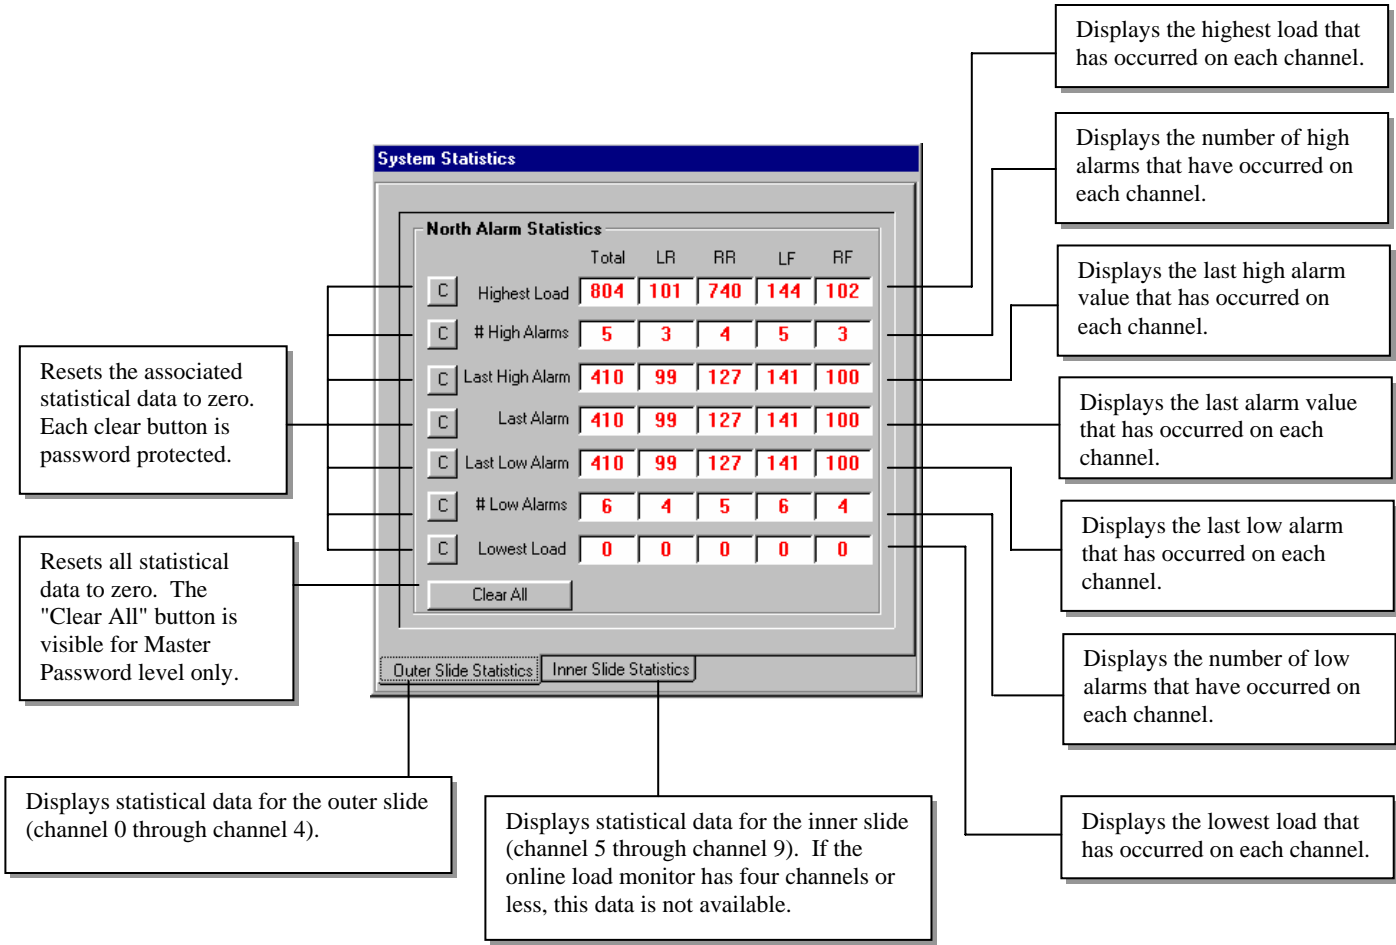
Displays the highest load that has occurred on each channel.

Displays the number of high alarms that have occurred on each channel.

System Statistics

North Alarm Statistics

|  |  | Total | LR | RR | LF | RF |
|---|---|---|---|---|---|---|
| C | Highest Load | 804 | 101 | 740 | 144 | 102 |
| C | # High Alarms | 5 | 3 | 4 | 5 | 3 |
| C | Last High Alarm | 410 | 99 | 127 | 141 | 100 |
| C | Last Alarm | 410 | 99 | 127 | 141 | 100 |
| C | Last Low Alarm | 410 | 99 | 127 | 141 | 100 |
| C | # Low Alarms | 6 | 4 | 5 | 6 | 4 |
| C | Lowest Load | 0 | 0 | 0 | 0 | 0 |

Clear All

Outer Slide Statistics

Inner Slide Statistics

Displays the last high alarm value that has occurred on each channel.

Resets the associated statistical data to zero. Each clear button is password protected.

Displays the last alarm value that has occurred on each channel.

Displays the last low alarm that has occurred on each channel.

Resets all statistical data to zero. The "Clear All" button is visible for Master Password level only.

Displays the number of low alarms that have occurred on each channel.

Displays statistical data for the outer slide (channel 0 through channel 4).

Displays statistical data for the inner slide (channel 5 through channel 9). If the online load monitor has four channels or less, this data is not available.

Displays the lowest load that has occurred on each channel.